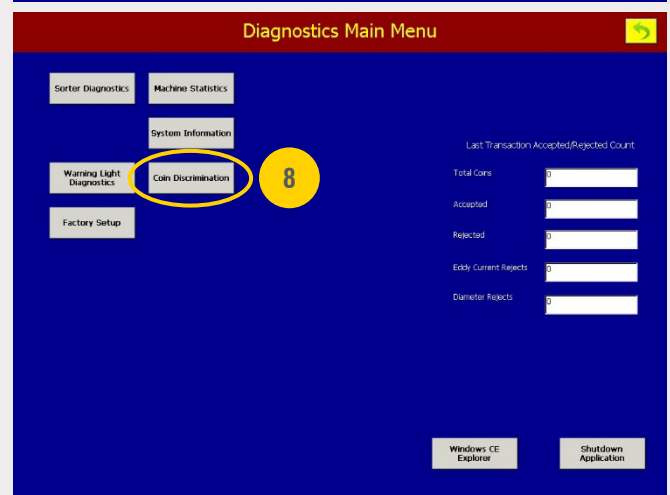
Diagnostics Main Menu

Sorter Diagnostics

Machine Statistics

System Information

Warning Light Diagnostics

Coin Discrimination

8

Factory Setup

Last Transaction Accepted/Rejected Count

Total Coins 0

Accepted 0

Rejected 0

Eddy Current Rejects 0

Diameter Rejects 0

Windows CE Explorer

Shutdown Application